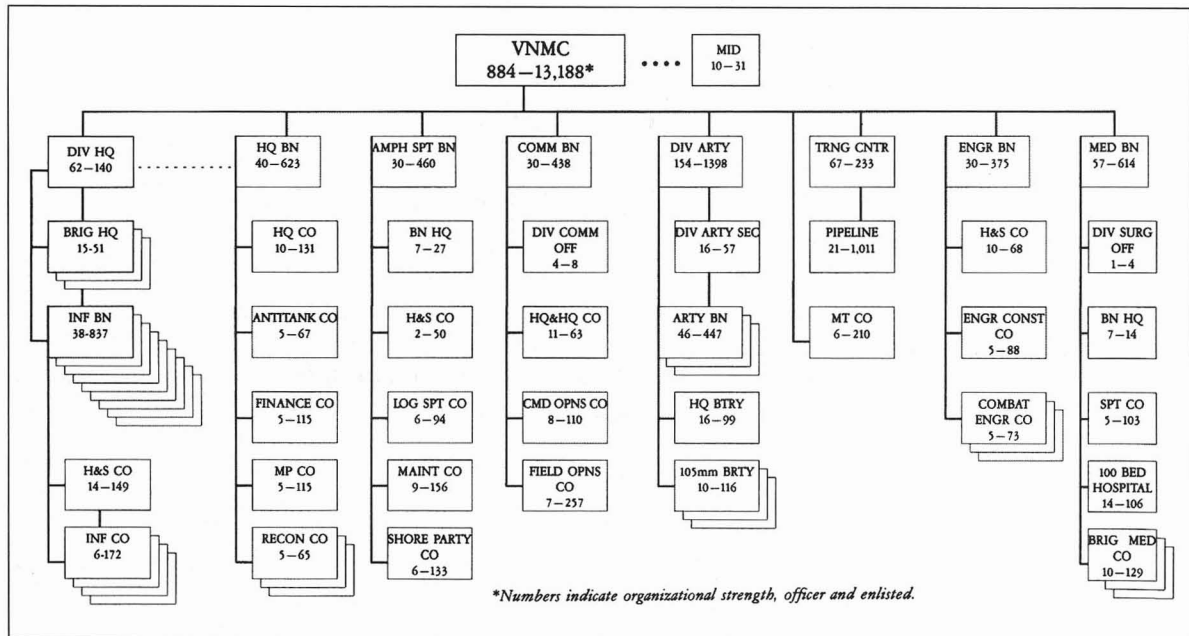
VNMC
884—13,188*

MID
10—31

DIV HQ
62—140

BRIG HQ
15-51

INF BN
38-837

H&S CO
14—149

INF CO
6-172

HQ BN
40—623

HQ CO
10—131

ANTITANK CO
5—67

FINANCE CO
5—115

MP CO
5—115

RECON CO
5—65

AMPH SPT BN
30—460

BN HQ
7—27

H&S CO
2—50

LOG SPT CO
6—94

MAINT CO
9—156

SHORE PARTY CO
6—133

COMM BN
30—438

DIV COMM OFF
4—8

HQ&HQ CO
11—63

CMD OPNS CO
8—110

FIELD OPNS CO
7—257

DIV ARTY
154—1398

DIV ARTY SEC
16—57

ARTY BN
46—447

HQ BTRY
16—99

105mm BRTY
10—116

TRNG CNTR
67—233

PIPELINE
21—1,011

MT CO
6—210

ENGR BN
30—375

H&S CO
10—68

ENGR CONST CO
5—88

COMBAT ENGR CO
5—73

MED BN
57—614

DIV SURG OFF
1—4

BN HQ
7—14

SPT CO
5—103

100 BED HOSPITAL
14—106

BRIG MED CO
10—129

*Numbers indicate organizational strength, officer and enlisted.